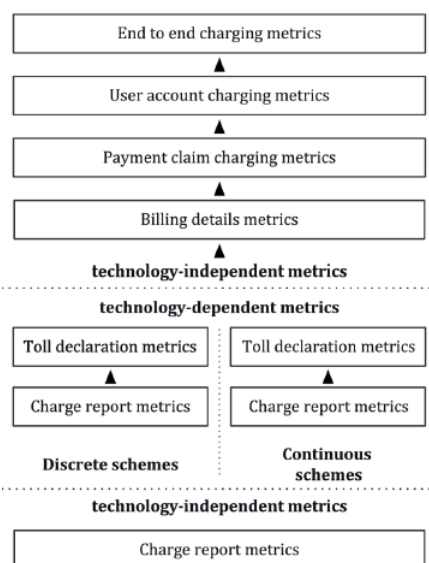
End to end charging metrics

User account charging metrics

Payment claim charging metrics

Billing details metrics

technology-independent metrics

technology-dependent metrics

Toll declaration metrics

Charge report metrics

Discrete schemes

Toll declaration metrics

Charge report metrics

Continuous schemes

technology-independent metrics

Charge report metrics